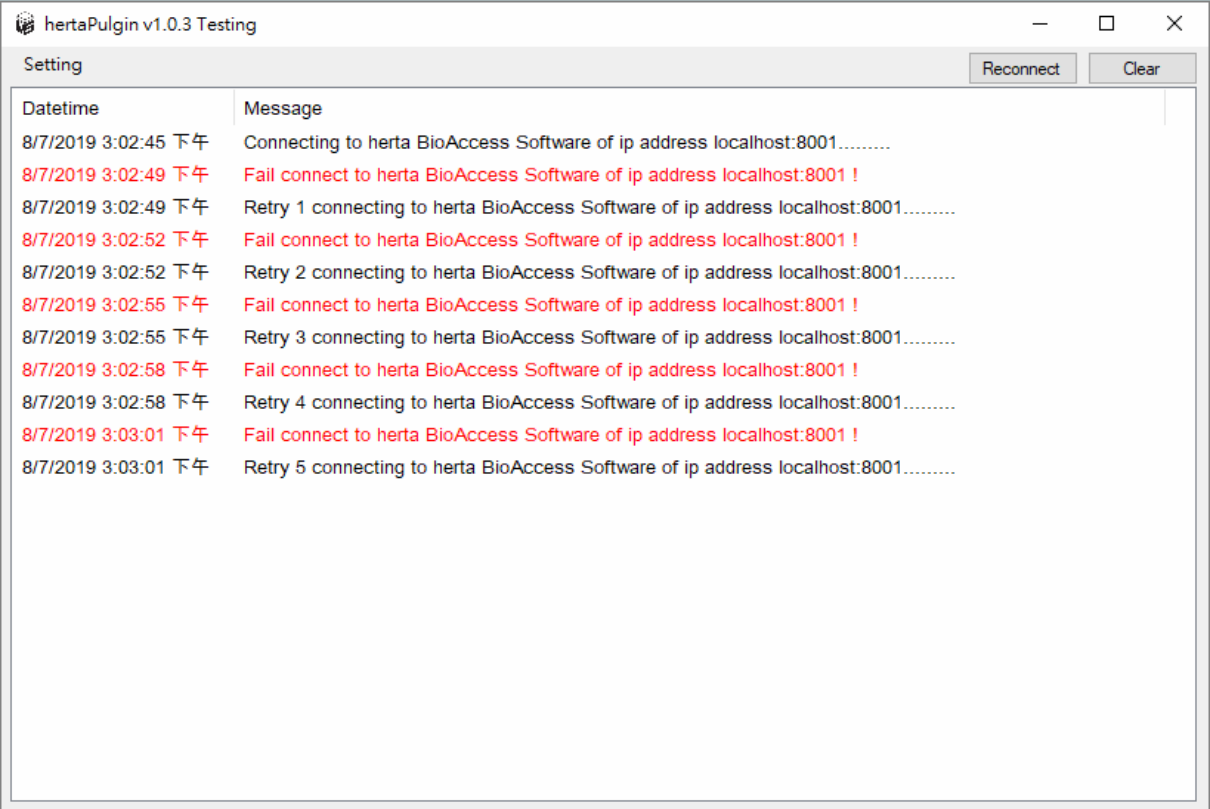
hertaPulgin v1.0.3 Testing

Setting

Reconnect

Clear

| Datetime | Message |
|---|---|
| 8/7/2019 3:02:45 下午 | Connecting to herta BioAccess Software of ip address localhost:8001......... |
| 8/7/2019 3:02:49 下午 | Fail connect to herta BioAccess Software of ip address localhost:8001 ! |
| 8/7/2019 3:02:49 下午 | Retry 1 connecting to herta BioAccess Software of ip address localhost:8001......... |
| 8/7/2019 3:02:52 下午 | Fail connect to herta BioAccess Software of ip address localhost:8001 ! |
| 8/7/2019 3:02:52 下午 | Retry 2 connecting to herta BioAccess Software of ip address localhost:8001......... |
| 8/7/2019 3:02:55 下午 | Fail connect to herta BioAccess Software of ip address localhost:8001 ! |
| 8/7/2019 3:02:55 下午 | Retry 3 connecting to herta BioAccess Software of ip address localhost:8001......... |
| 8/7/2019 3:02:58 下午 | Fail connect to herta BioAccess Software of ip address localhost:8001 ! |
| 8/7/2019 3:02:58 下午 | Retry 4 connecting to herta BioAccess Software of ip address localhost:8001......... |
| 8/7/2019 3:03:01 下午 | Fail connect to herta BioAccess Software of ip address localhost:8001 ! |
| 8/7/2019 3:03:01 下午 | Retry 5 connecting to herta BioAccess Software of ip address localhost:8001......... |